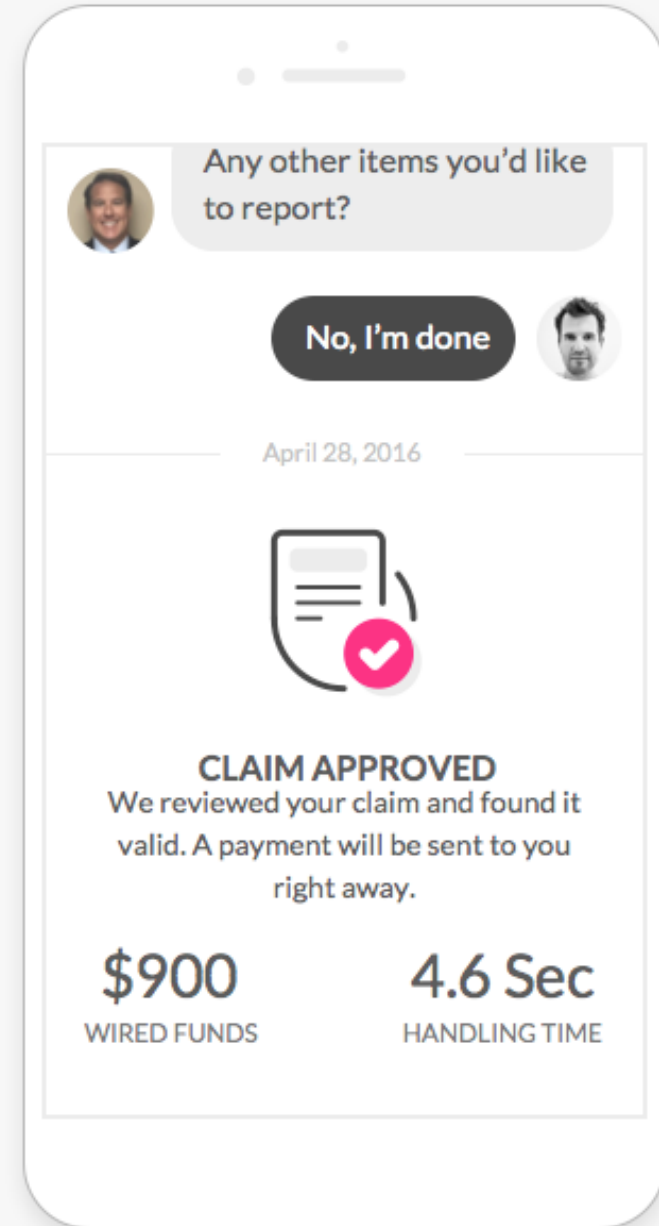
Any other items you'd like to report?

No, I'm done

April 28, 2016

CLAIM APPROVED
We reviewed your claim and found it valid. A payment will be sent to you right away.

$900
WIRED FUNDS

4.6 Sec
HANDLING TIME